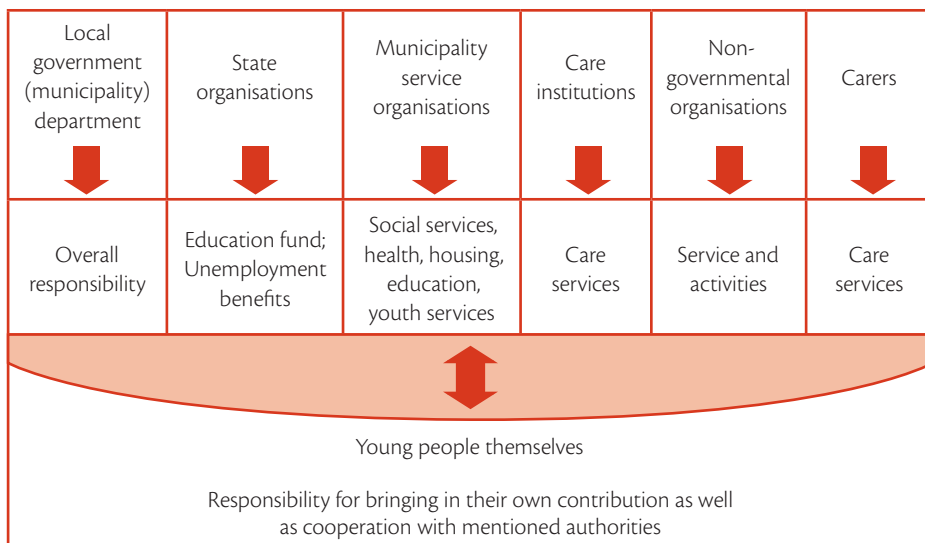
| Local government (municipality) department | State organisations | Municipality service organisations | Care institutions | Non-governmental organisations | Carers |
|---|---|---|---|---|---|
| Overall responsibility | Education fund; Unemployment benefits | Social services, health, housing, education, youth services | Care services | Service and activities | Care services |

Young people themselves

Responsibility for bringing in their own contribution as well as cooperation with mentioned authorities